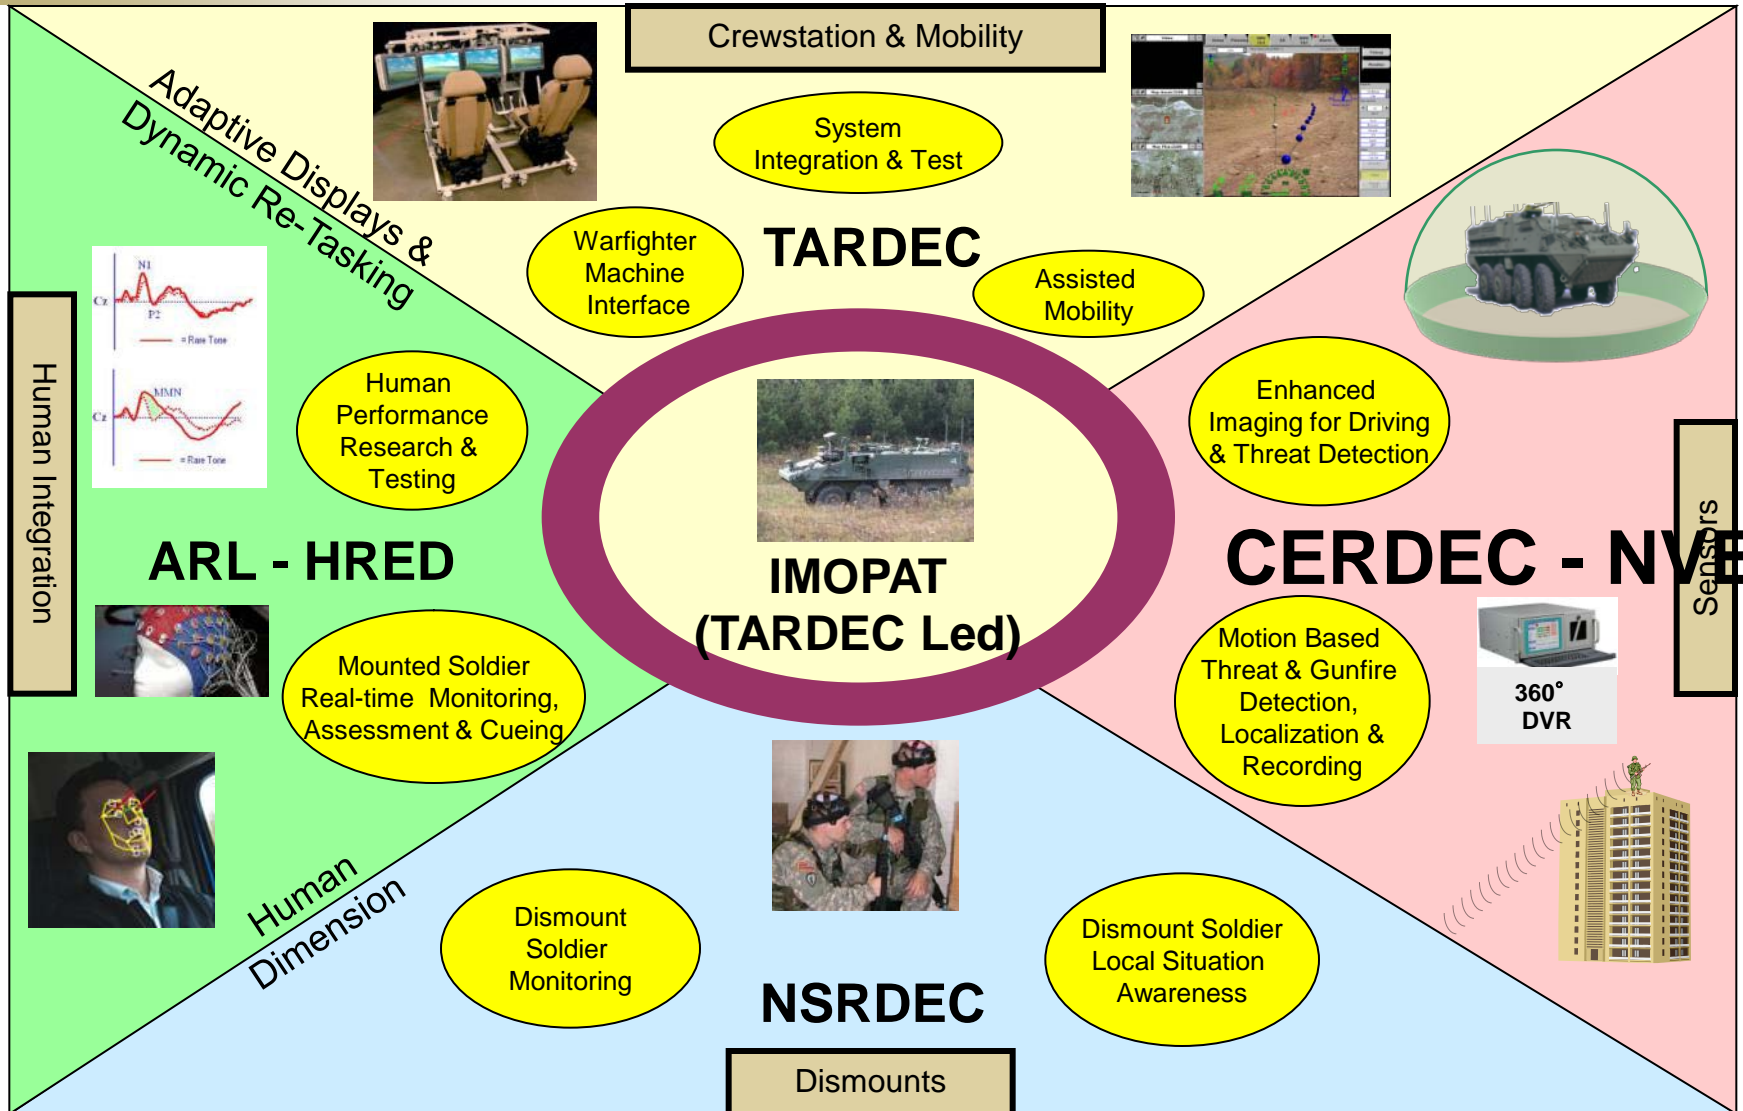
Crewstation & Mobility

Adaptive Displays & Dynamic Re-Tasking

System Integration & Test

Warfighter Machine Interface

TARDEC

Assisted Mobility

N1

Cz

P2

= Rare Tone

MMN

Cz

= Rare Tone

Human Integration

Human Performance Research & Testing

Enhanced Imaging for Driving & Threat Detection

ARL - HRED

IMOPAT (TARDEC Led)

CERDEC - NVE

Sensors

Mounted Soldier Real-time Monitoring, Assessment & Cueing

Motion Based Threat & Gunfire Detection, Localization & Recording

360° DVR

Human Dimension

Dismount Soldier Monitoring

Dismount Soldier Local Situation Awareness

NSRDEC

Dismounts